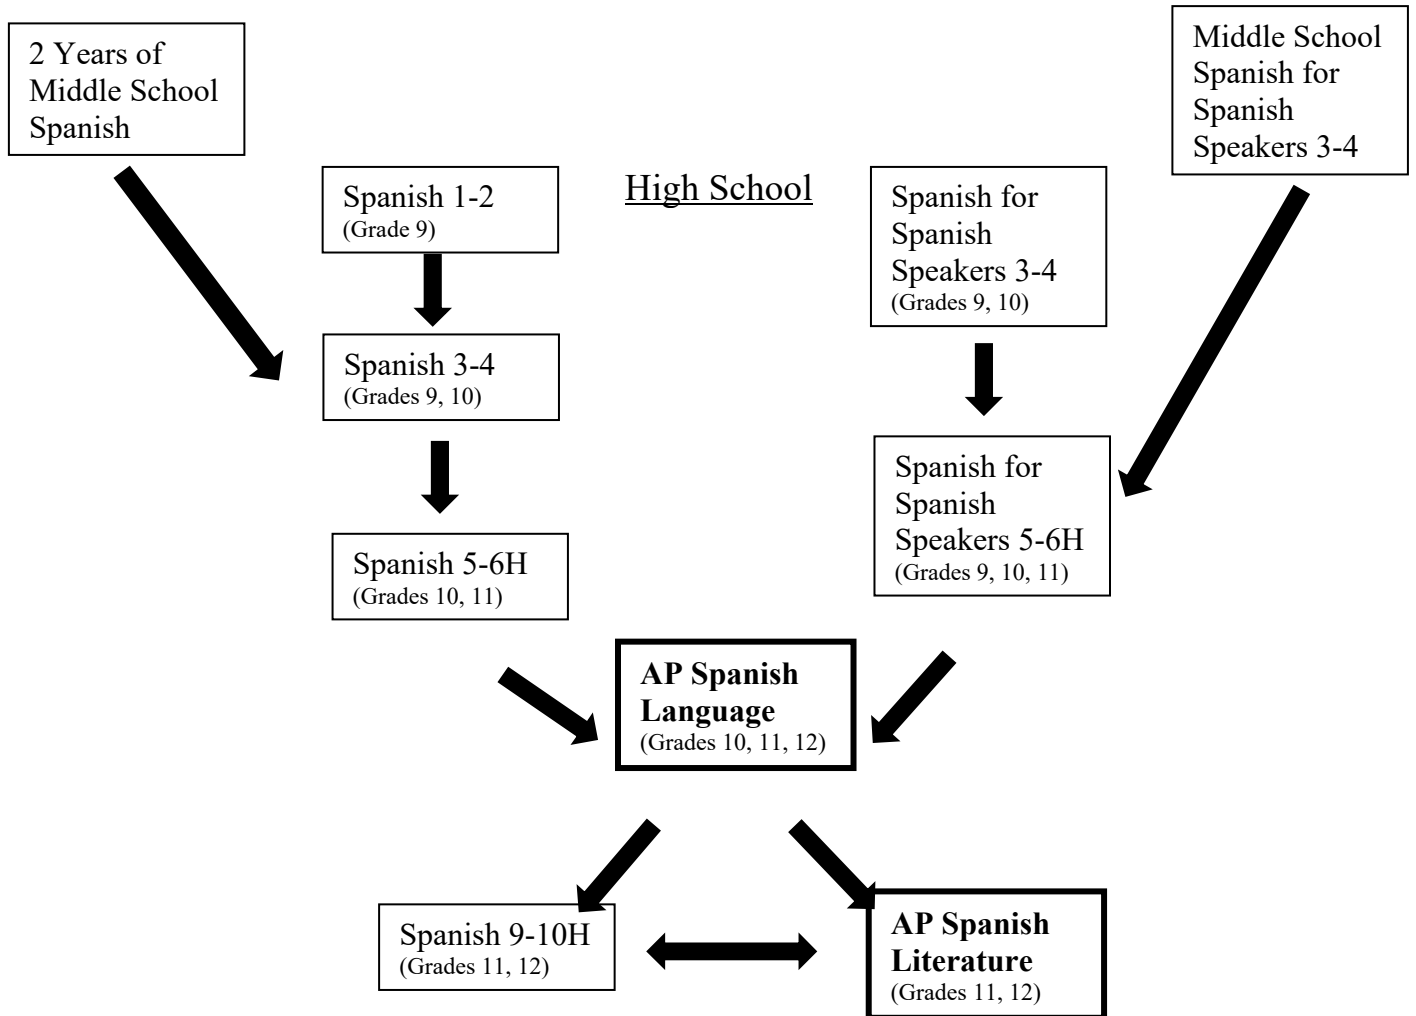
2 Years of Middle School Spanish

Middle School Spanish for Spanish Speakers 3-4

High School

Spanish 1-2
(Grade 9)

Spanish for Spanish Speakers 3-4
(Grades 9, 10)

Spanish 3-4
(Grades 9, 10)

Spanish for Spanish Speakers 5-6H
(Grades 9, 10, 11)

Spanish 5-6H
(Grades 10, 11)

**AP Spanish Language**
(Grades 10, 11, 12)

Spanish 9-10H
(Grades 11, 12)

**AP Spanish Literature**
(Grades 11, 12)